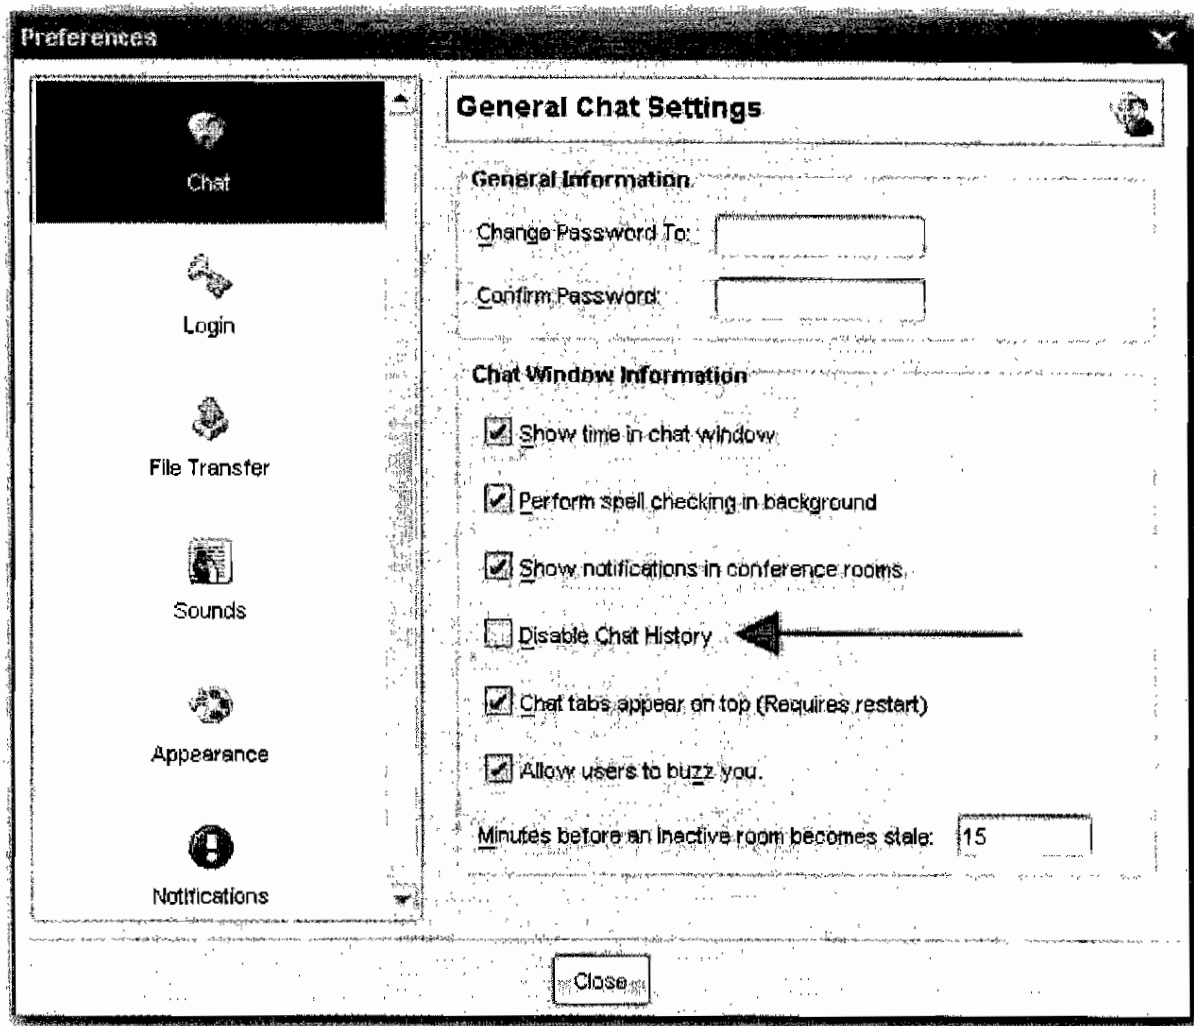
Preferences

Chat

Login

File Transfer

Sounds

Appearance

Notifications

General Chat Settings

General Information

Change Password To:

Confirm Password:

Chat Window Information

Show time in chat window

Perform spell checking in background

Show notifications in conference rooms.

Disable Chat History

Chat tabs appear on top (Requires restart)

Allow users to buzz you.

Minutes before an inactive room becomes stale: 15

Close